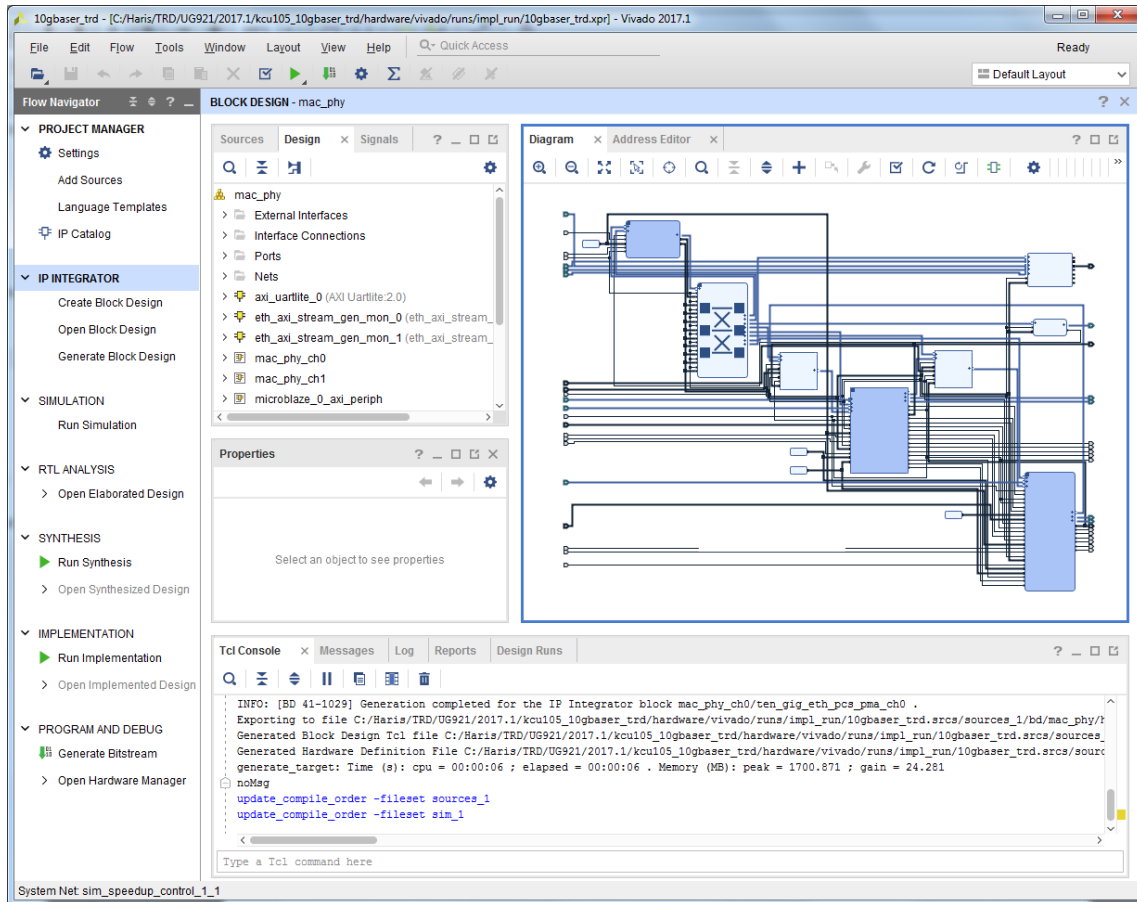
10gbaser_trd - [C:/Haris/TRD/UG921/2017.1/kcu105_10gbaser_trd/hardware/vivado/runs/impl_run/10gbaser_trd.xpr] - Vivado 2017.1

File Edit Flow Tools Window Layout View Help Quick Access

Ready

Default Layout

Flow Navigator

PROJECT MANAGER
Settings
Add Sources
Language Templates
IP Catalog

IP INTEGRATOR
Create Block Design
Open Block Design
Generate Block Design

SIMULATION
Run Simulation

RTL ANALYSIS
Open Elaborated Design

SYNTHESIS
Run Synthesis
Open Synthesized Design

IMPLEMENTATION
Run Implementation
Open Implemented Design

PROGRAM AND DEBUG
Generate Bitstream
Open Hardware Manager

BLOCK DESIGN - mac_phy

Sources Design Signals

mac_phy
External Interfaces
Interface Connections
Ports
Nets
axi_uartlite_0 (AXI Uartlite:2.0)
eth_axi_stream_gen_mon_0 (eth_axi_stream_
eth_axi_stream_gen_mon_1 (eth_axi_stream_
mac_phy_ch0
mac_phy_ch1
microblaze_0_axi_periph

Properties

Select an object to see properties

Diagram Address Editor

Tcl Console Messages Log Reports Design Runs

INFO: [BD 41-1029] Generation completed for the IP Integrator block mac_phy_ch0/ten_gig_eth_pcs_pma_ch0 .
Exporting to file C:/Haris/TRD/UG921/2017.1/kcu105_10gbaser_trd/hardware/vivado/runs/impl_run/10gbaser_trd.srcs/sources_1/bd/mac_phy/h
Generated Block Design Tcl file C:/Haris/TRD/UG921/2017.1/kcu105_10gbaser_trd/hardware/vivado/runs/impl_run/10gbaser_trd.srcs/sources_
Generated Hardware Definition File C:/Haris/TRD/UG921/2017.1/kcu105_10gbaser_trd/hardware/vivado/runs/impl_run/10gbaser_trd.srcs/sourc
generate_target: Time (s): cpu = 00:00:06 ; elapsed = 00:00:06 . Memory (MB): peak = 1700.871 ; gain = 24.281
noMsg
update_compile_order -fileset sources_1
update_compile_order -fileset sim_1

Type a Tcl command here

System Net: sim_speedup_control_1_1